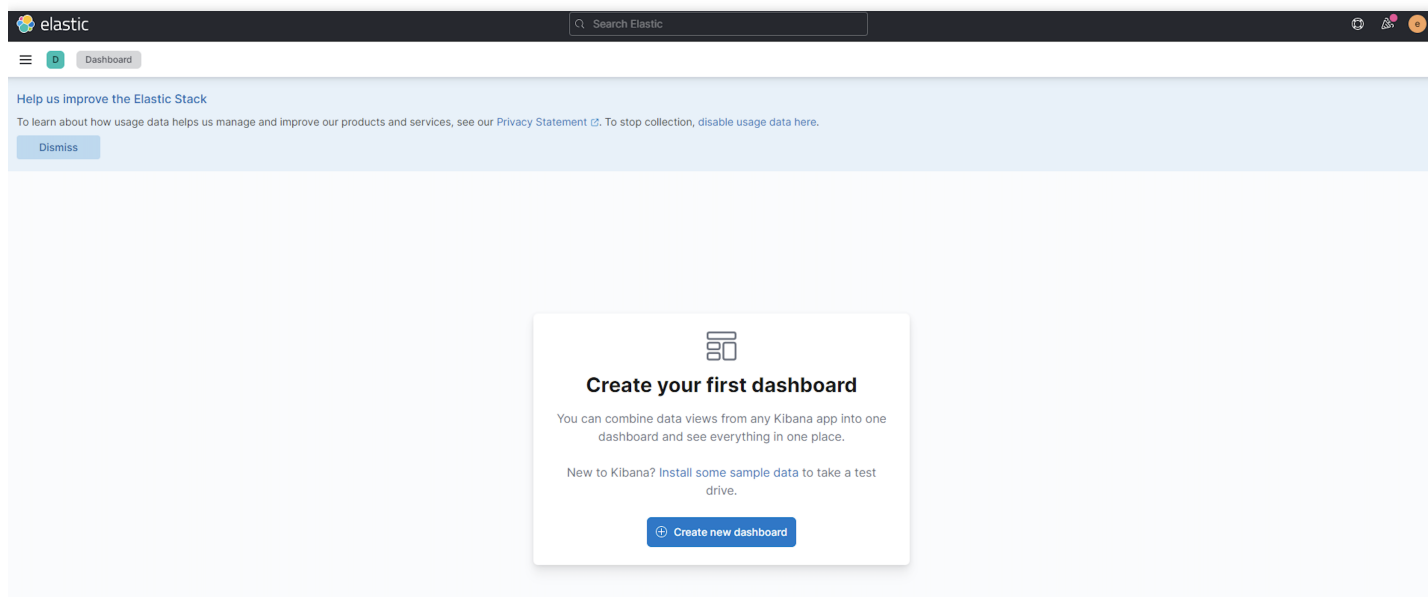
elastic

Search Elastic

e

D Dashboard

Help us improve the Elastic Stack

To learn about how usage data helps us manage and improve our products and services, see our Privacy Statement. To stop collection, disable usage data here.

Dismiss

Create your first dashboard

You can combine data views from any Kibana app into one dashboard and see everything in one place.

New to Kibana? Install some sample data to take a test drive.

Create new dashboard